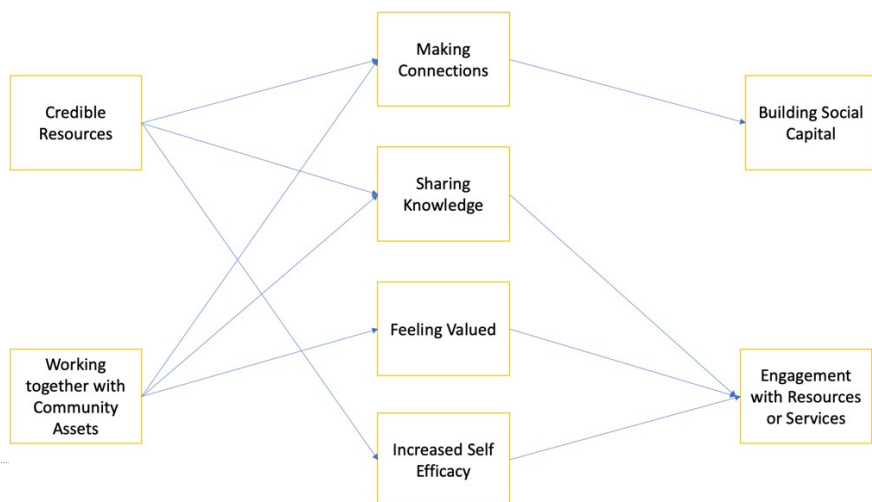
Credible Resources

Working together with Community Assets

Making Connections

Sharing Knowledge

Feeling Valued

Increased Self Efficacy

Building Social Capital

Engagement with Resources or Services